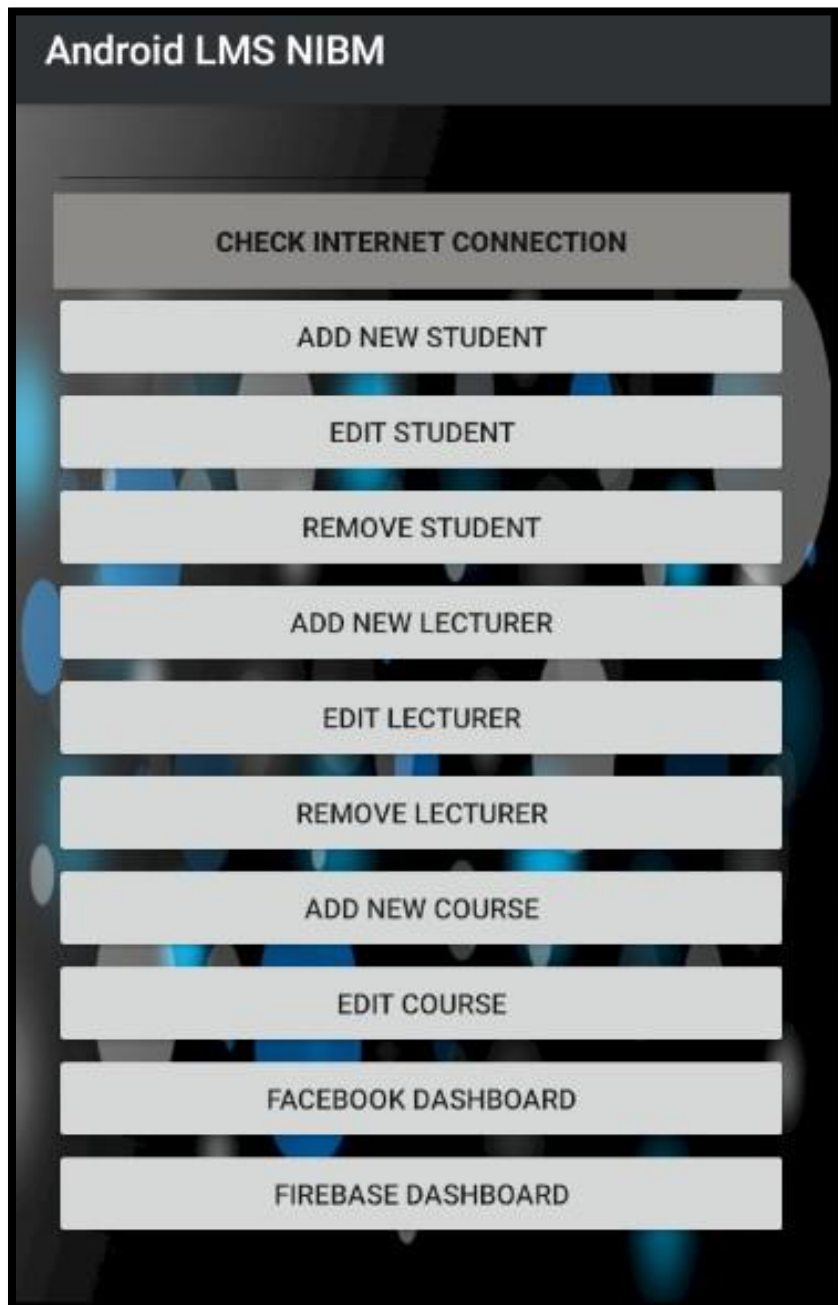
Android LMS NIBM

CHECK INTERNET CONNECTION

ADD NEW STUDENT

EDIT STUDENT

REMOVE STUDENT

ADD NEW LECTURER

EDIT LECTURER

REMOVE LECTURER

ADD NEW COURSE

EDIT COURSE

FACEBOOK DASHBOARD

FIREBASE DASHBOARD